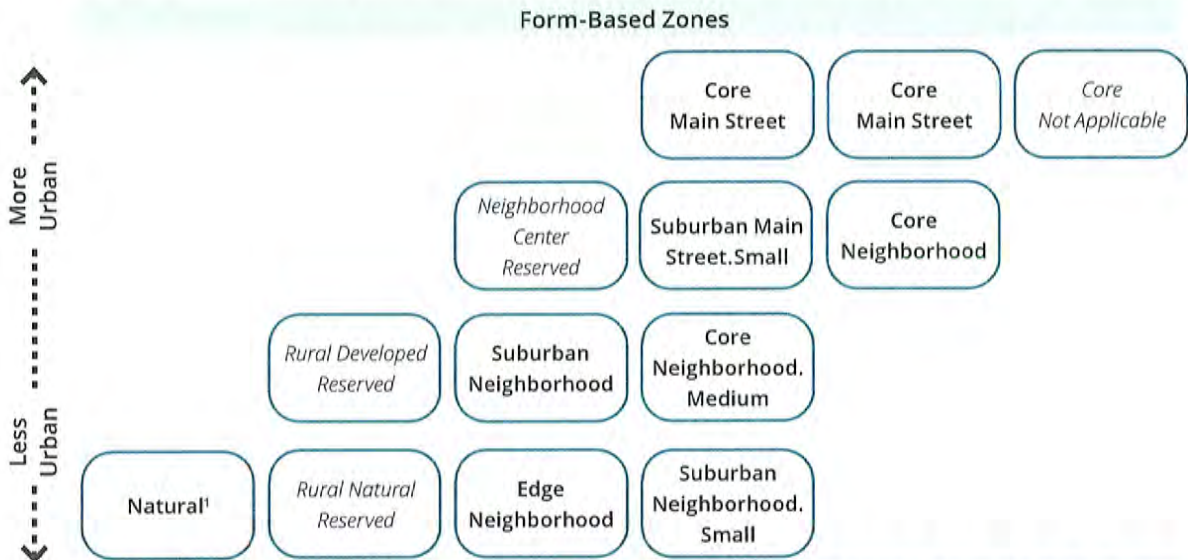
Form-Based Zones

More Urban

Less Urban

Core Main Street

Core Main Street

Core Not Applicable

Neighborhood Center Reserved

Suburban Main Street.Small

Core Neighborhood

Rural Developed Reserved

Suburban Neighborhood

Core Neighborhood. Medium

Natural¹

Rural Natural Reserved

Edge Neighborhood

Suburban Neighborhood. Small